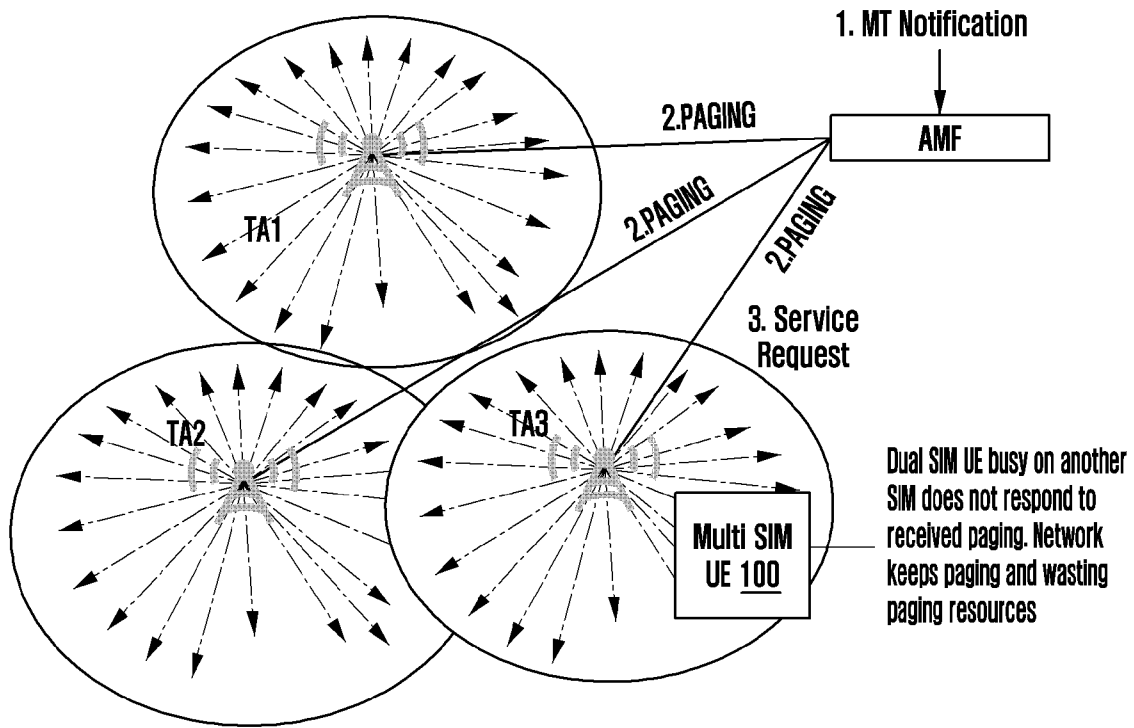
1. MT Notification

AMF

2.PAGING

2.PAGING

2.PAGING

TA1

3. Service Request

TA2

TA3

Multi SIM UE 100

Dual SIM UE busy on another SIM does not respond to received paging. Network keeps paging and wasting paging resources